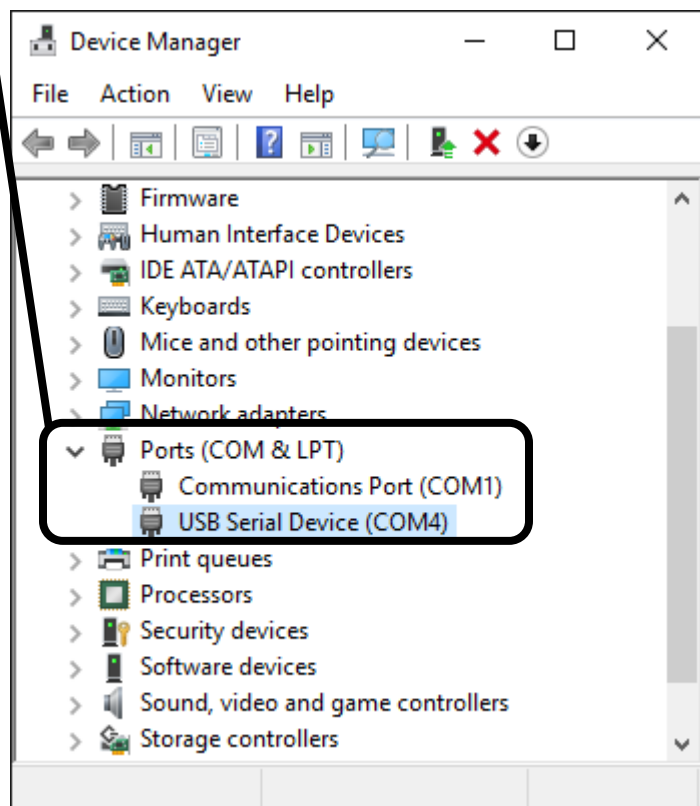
Device Manager

File Action View Help

Firmware
Human Interface Devices
IDE ATA/ATAPI controllers
Keyboards
Mice and other pointing devices
Monitors
Network adapters
Ports (COM & LPT)
Communications Port (COM1)
USB Serial Device (COM4)
Print queues
Processors
Security devices
Software devices
Sound, video and game controllers
Storage controllers